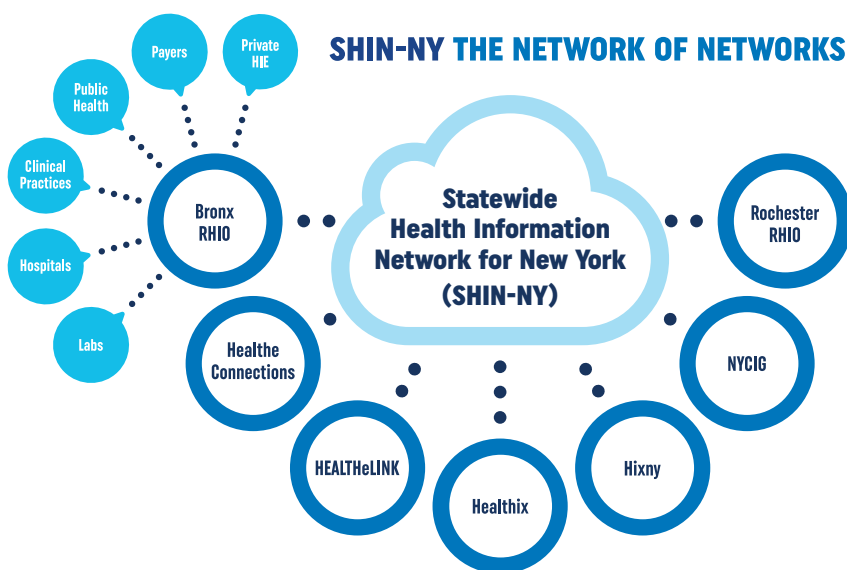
SHIN-NY THE NETWORK OF NETWORKS

Payers

Private HIE

Public Health

Clinical Practices

Hospitals

Labs

Bronx RHIO

Statewide Health Information Network for New York (SHIN-NY)

Rochester RHIO

Healthe Connections

NYCIG

HEALTHeLINK

Hixny

Healthix